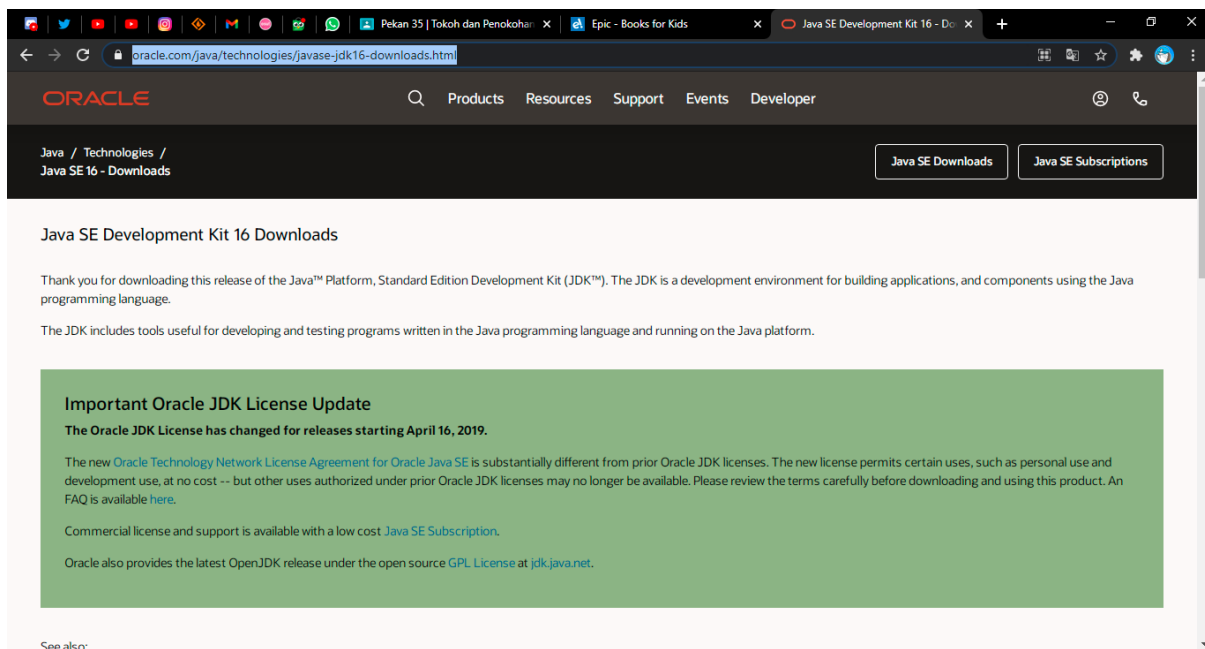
Pekan 35 | Tokoh dan Penokohan ×
Epic - Books for Kids ×
Java SE Development Kit 16 - Do ×
+

oracle.com/java/technologies/javase-jdk16-downloads.html

ORACLE
Products Resources Support Events Developer

Java / Technologies /
Java SE 16 - Downloads

Java SE Downloads
Java SE Subscriptions

Java SE Development Kit 16 Downloads

Thank you for downloading this release of the Java™ Platform, Standard Edition Development Kit (JDK™). The JDK is a development environment for building applications, and components using the Java programming language.

The JDK includes tools useful for developing and testing programs written in the Java programming language and running on the Java platform.

Important Oracle JDK License Update

The Oracle JDK License has changed for releases starting April 16, 2019.

The new Oracle Technology Network License Agreement for Oracle Java SE is substantially different from prior Oracle JDK licenses. The new license permits certain uses, such as personal use and development use, at no cost -- but other uses authorized under prior Oracle JDK licenses may no longer be available. Please review the terms carefully before downloading and using this product. An FAQ is available here.

Commercial license and support is available with a low cost Java SE Subscription.

Oracle also provides the latest OpenJDK release under the open source GPL License at jdk.java.net.

See also: